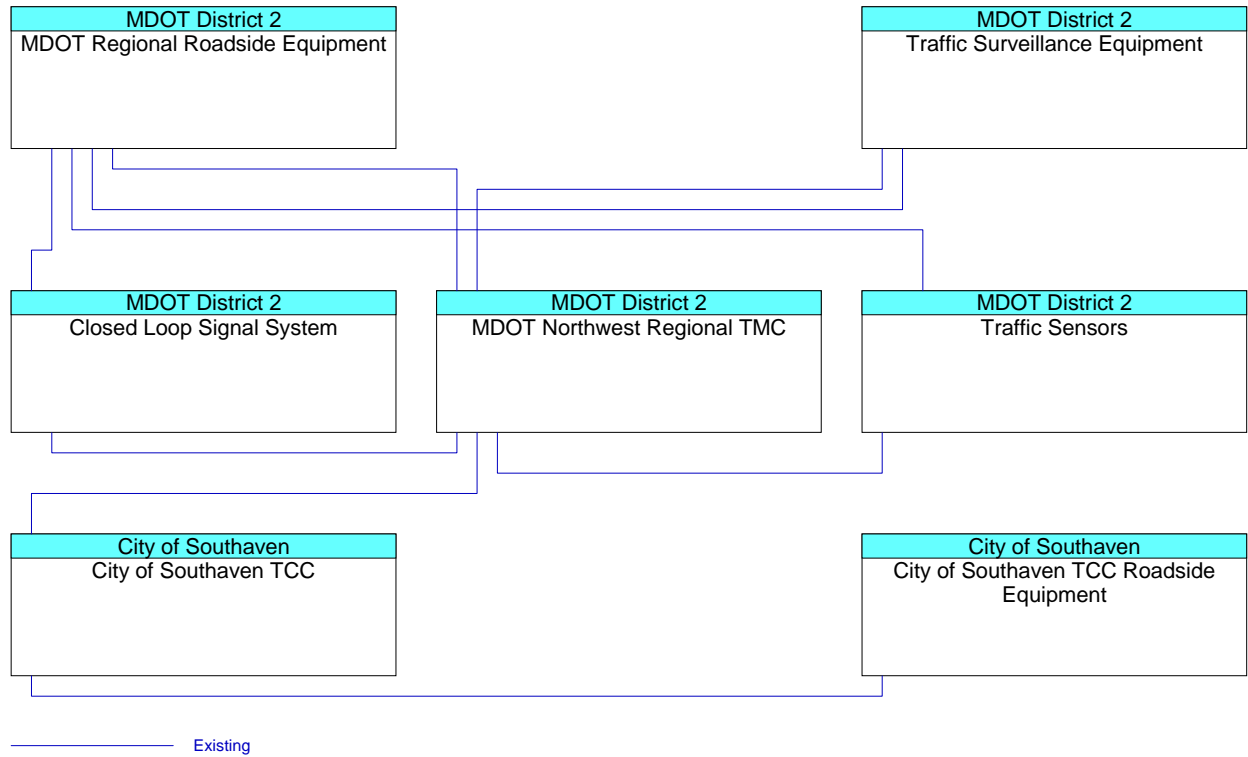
MDOT District 2
MDOT Regional Roadside Equipment

MDOT District 2
Traffic Surveillance Equipment

MDOT District 2
Closed Loop Signal System

MDOT District 2
MDOT Northwest Regional TMC

MDOT District 2
Traffic Sensors

City of Southaven
City of Southaven TCC

City of Southaven
City of Southaven TCC Roadside Equipment

Existing